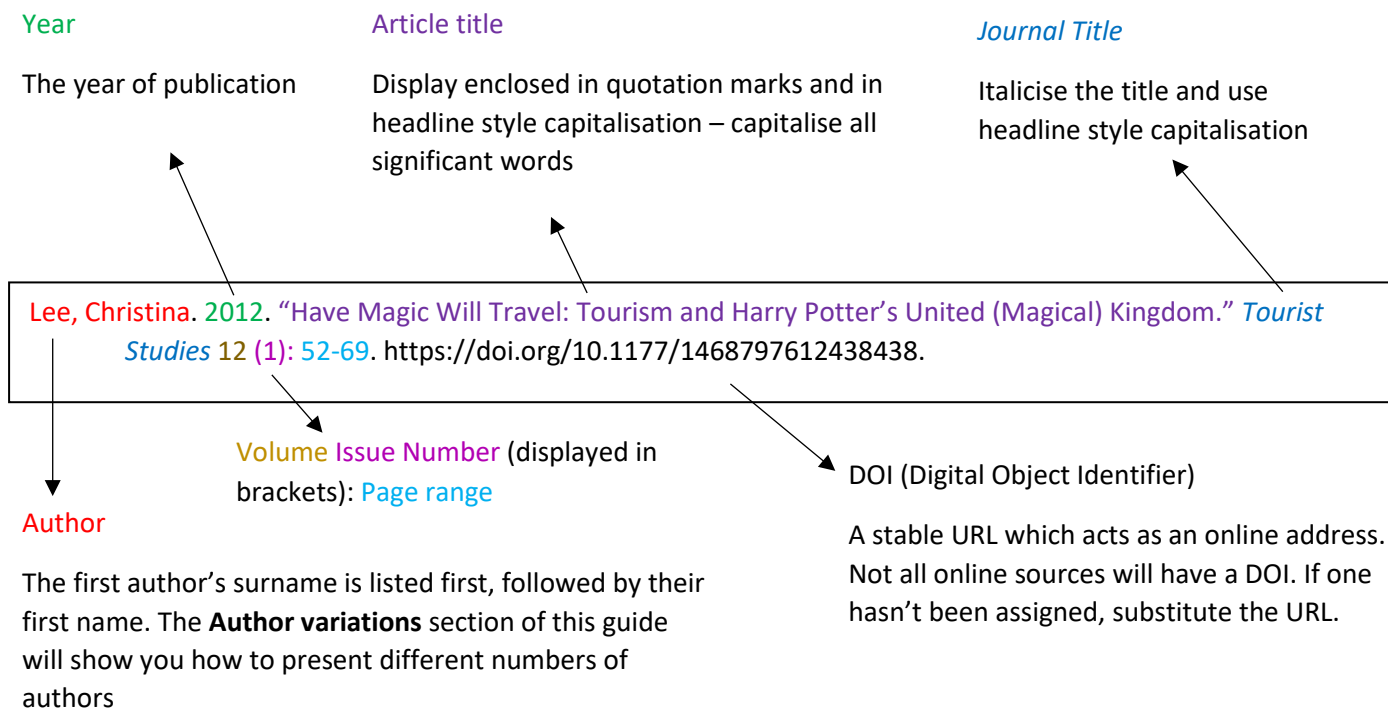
Year

The year of publication

Article title

Display enclosed in quotation marks and in headline style capitalisation – capitalise all significant words

Journal Title

Italicise the title and use headline style capitalisation

Lee, Christina. 2012. "Have Magic Will Travel: Tourism and Harry Potter's United (Magical) Kingdom." Tourist Studies 12 (1): 52-69. https://doi.org/10.1177/1468797612438438.

Volume Issue Number (displayed in brackets): Page range

DOI (Digital Object Identifier)

A stable URL which acts as an online address. Not all online sources will have a DOI. If one hasn't been assigned, substitute the URL.

Author

The first author's surname is listed first, followed by their first name. The **Author variations** section of this guide will show you how to present different numbers of authors